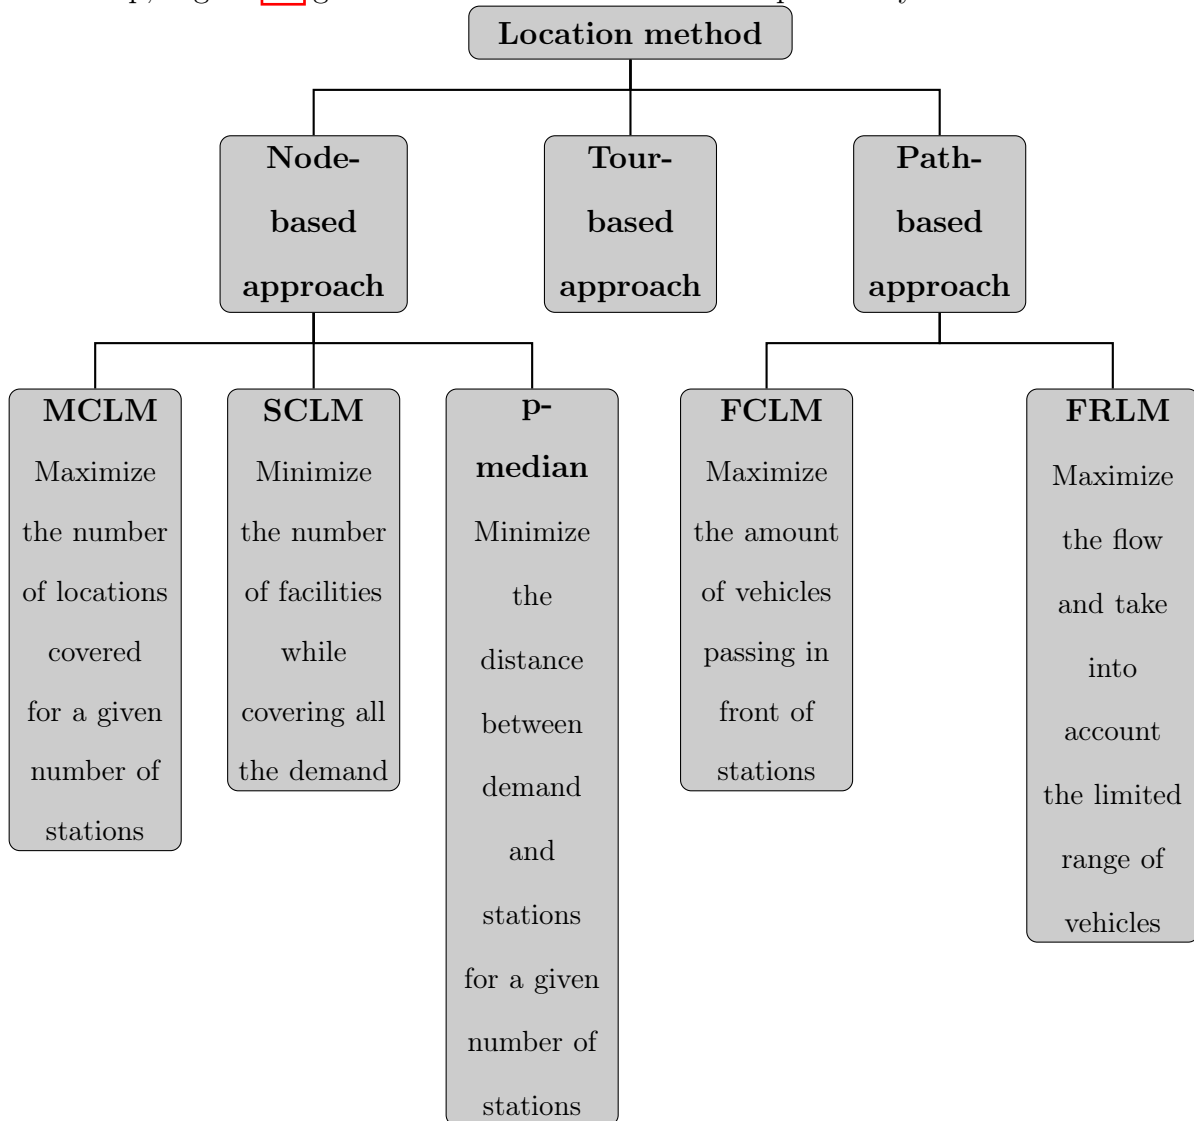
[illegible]

Location method

Node-based approach

Tour-based approach

Path-based approach

MCLM
Maximize the number of locations covered for a given number of stations

SCLM
Minimize the number of facilities while covering all the demand

p-median
Minimize the distance between demand and stations for a given number of stations

FCLM
Maximize the amount of vehicles passing in front of stations

FRLM
Maximize the flow and take into account the limited range of vehicles